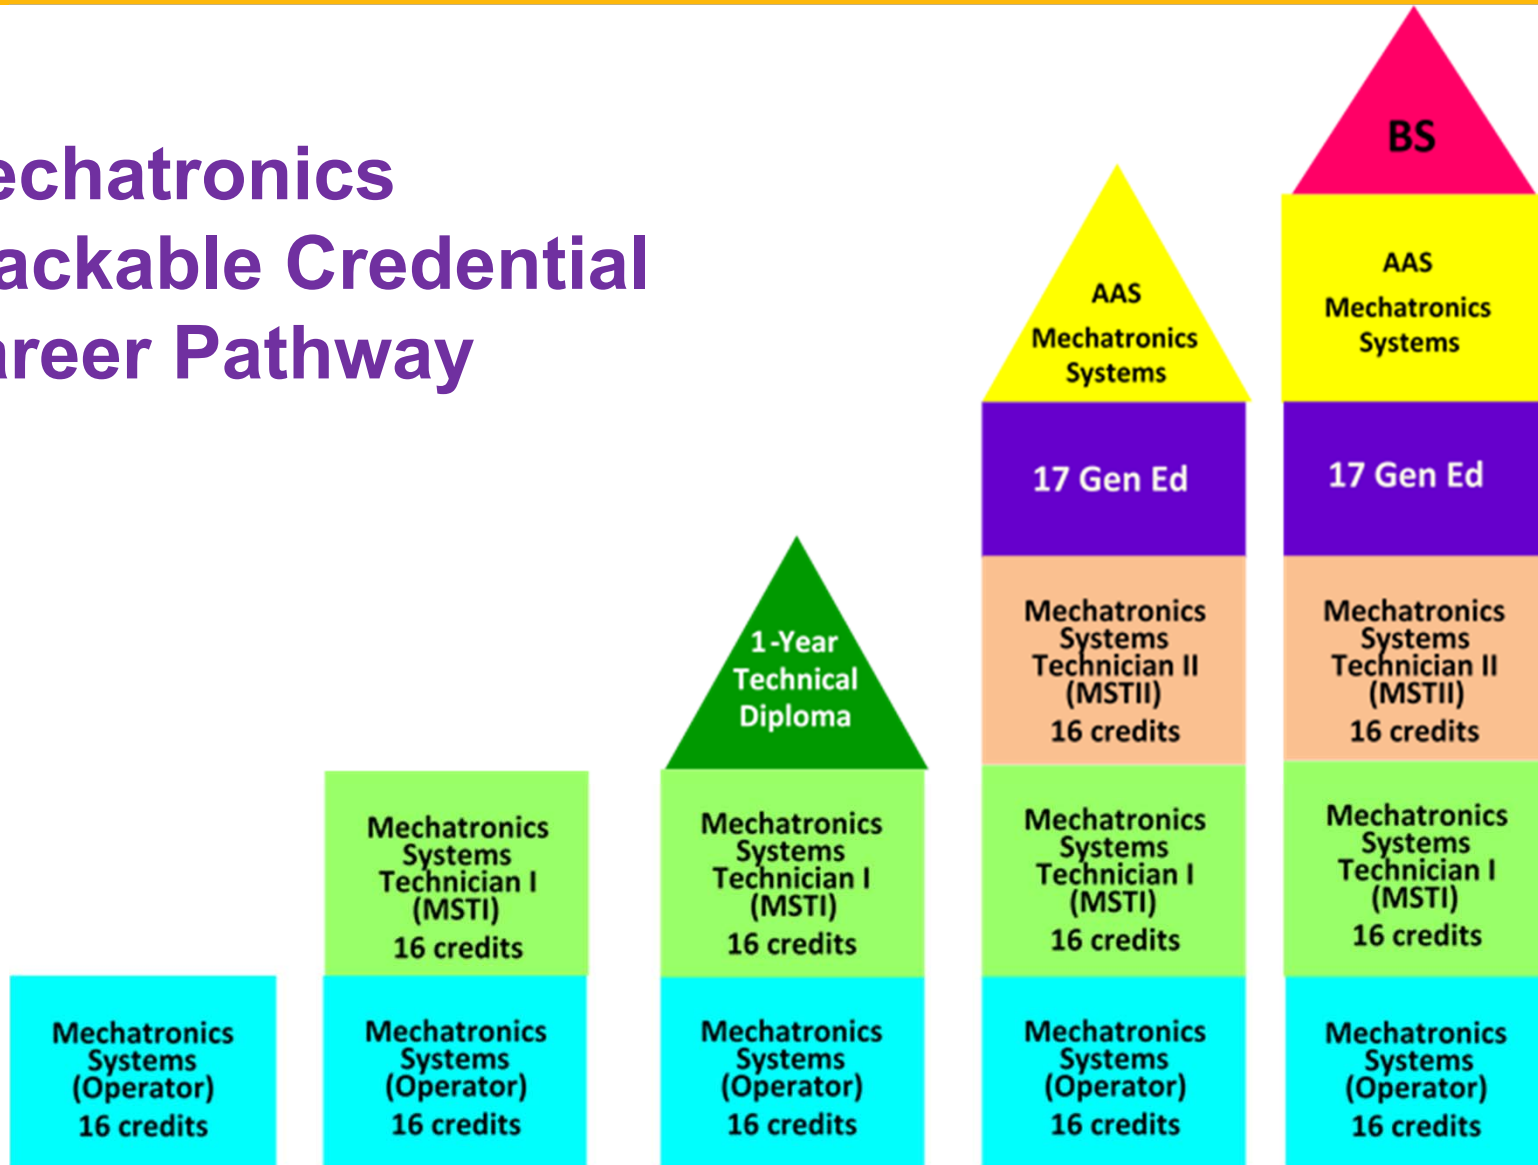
echatronics
ackable Credential
areer Pathway

Mechatronics Systems (Operator) 16 credits

Mechatronics Systems Technician I (MSTI) 16 credits

Mechatronics Systems (Operator) 16 credits

1-Year Technical Diploma

Mechatronics Systems Technician I (MSTI) 16 credits

Mechatronics Systems (Operator) 16 credits

AAS Mechatronics Systems

17 Gen Ed

Mechatronics Systems Technician II (MSTII) 16 credits

Mechatronics Systems Technician I (MSTI) 16 credits

Mechatronics Systems (Operator) 16 credits

BS

AAS Mechatronics Systems

17 Gen Ed

Mechatronics Systems Technician II (MSTII) 16 credits

Mechatronics Systems Technician I (MSTI) 16 credits

Mechatronics Systems (Operator) 16 credits